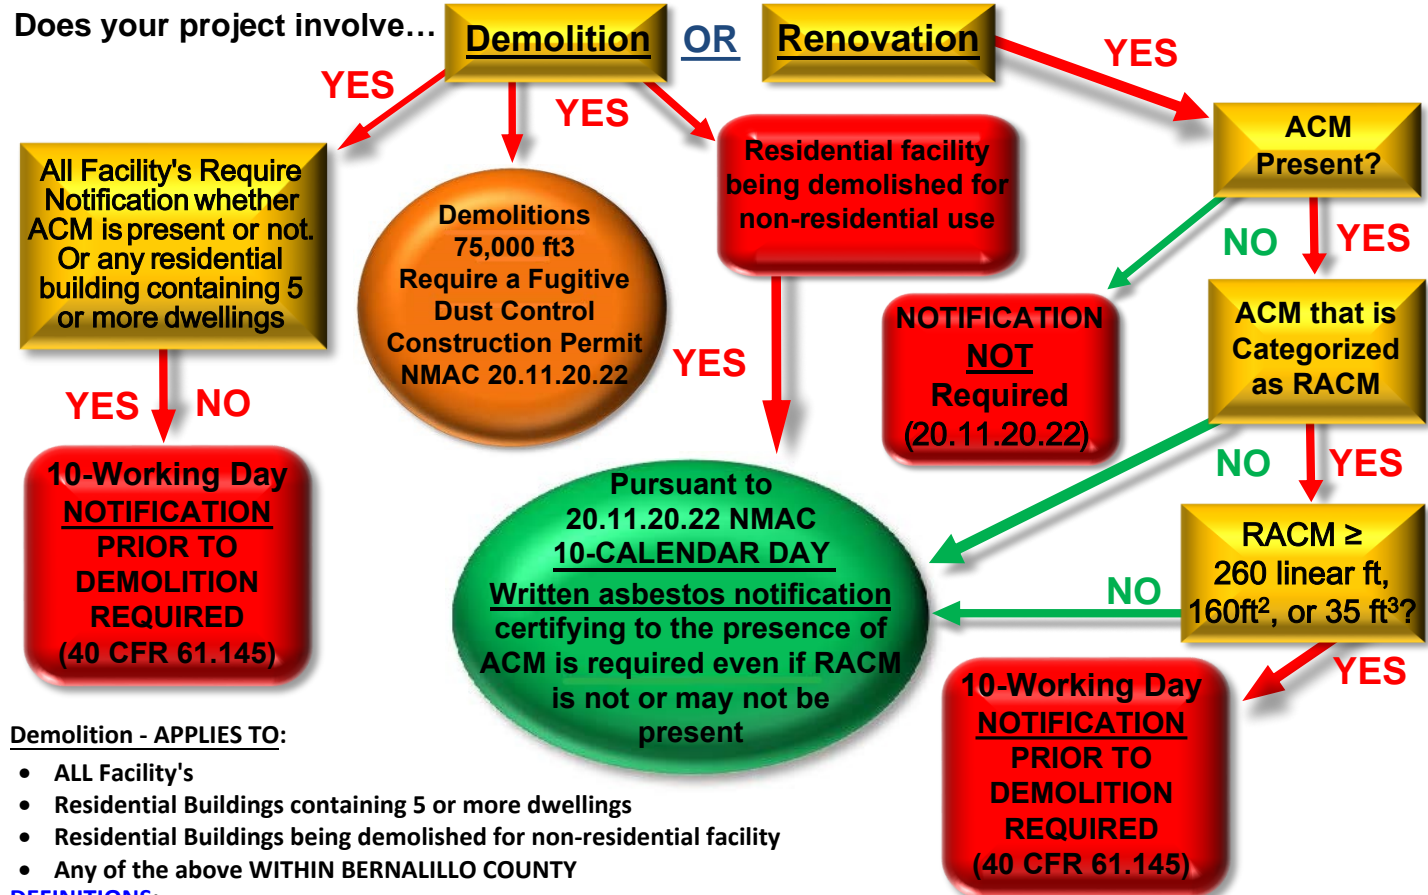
Does your project involve…

Demolition OR Renovation

YES

YES

YES

All Facility's Require Notification whether ACM is present or not. Or any residential building containing 5 or more dwellings

Demolitions 75,000 ft3 Require a Fugitive Dust Control Construction Permit NMAC 20.11.20.22

Residential facility being demolished for non-residential use

ACM Present?

NO

YES

NOTIFICATION NOT Required (20.11.20.22)

ACM that is Categorized as RACM

YES

YES NO

10-Working Day NOTIFICATION PRIOR TO DEMOLITION REQUIRED (40 CFR 61.145)

Pursuant to 20.11.20.22 NMAC 10-CALENDAR DAY Written asbestos notification certifying to the presence of ACM is required even if RACM is not or may not be present

NO

YES

RACM ≥ 260 linear ft, 160ft$^2$, or 35 ft$^3$?

NO

YES

10-Working Day NOTIFICATION PRIOR TO DEMOLITION REQUIRED (40 CFR 61.145)

Demolition - APPLIES TO:

• ALL Facility's
• Residential Buildings containing 5 or more dwellings
• Residential Buildings being demolished for non-residential facility
• Any of the above WITHIN BERNALILLO COUNTY

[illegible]